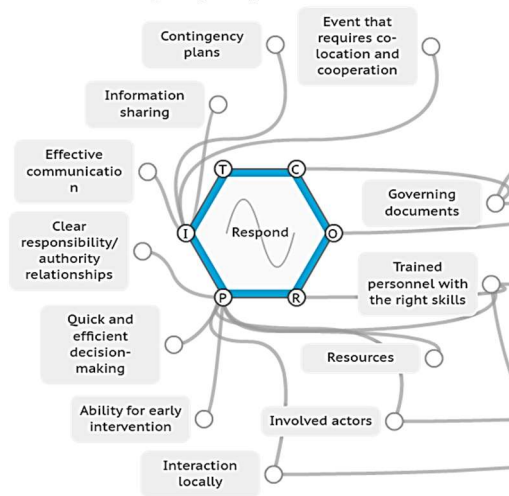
Contingency plans

Event that requires co-location and cooperation

Information sharing

Effective communicatio n

Governing documents

Clear responsibility/ authority relationships

T

C

I

Respond

O

P

R

Trained personnel with the right skills

Quick and efficient decision-making

Resources

Ability for early intervention

Involved actors

Interaction locally